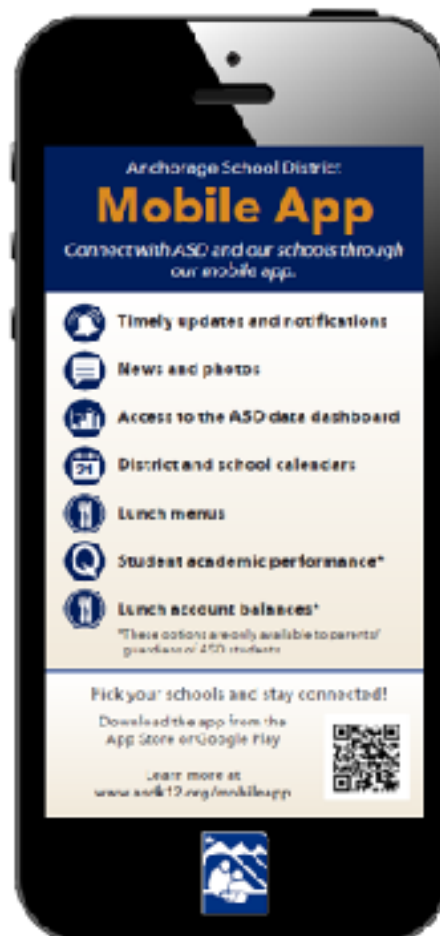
Anchorage School District

Mobile App

Connect with ASD and our schools through our mobile app.

Timely updates and notifications

News and photos

Access to the ASD data dashboard

District and school calendars

Lunch menus

Student academic performance*

Lunch account balances*

*These options are only available to parents/guardians of ASD students

Pick your schools and stay connected!

Download the app from the App Store or Google Play

Learn more at www.asdk12.org/mobileapp